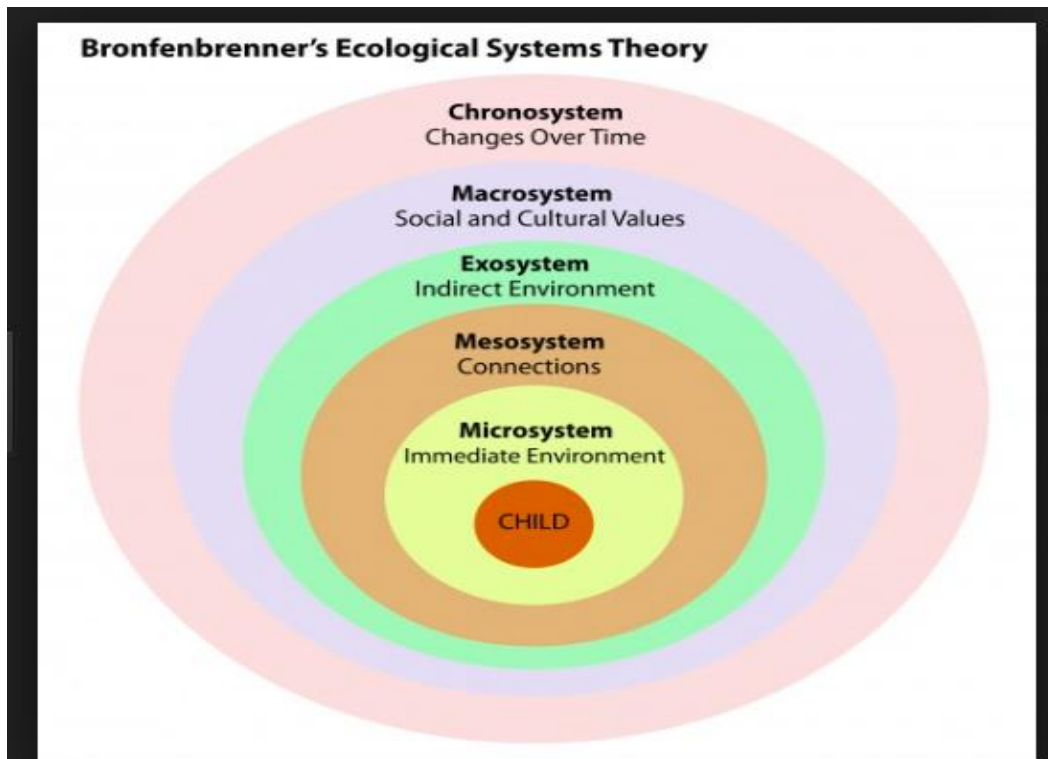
Bronfenbrenner's Ecological Systems Theory

Chronosystem
Changes Over Time

Macrosystem
Social and Cultural Values

Exosystem
Indirect Environment

Mesosystem
Connections

Microsystem
Immediate Environment

CHILD